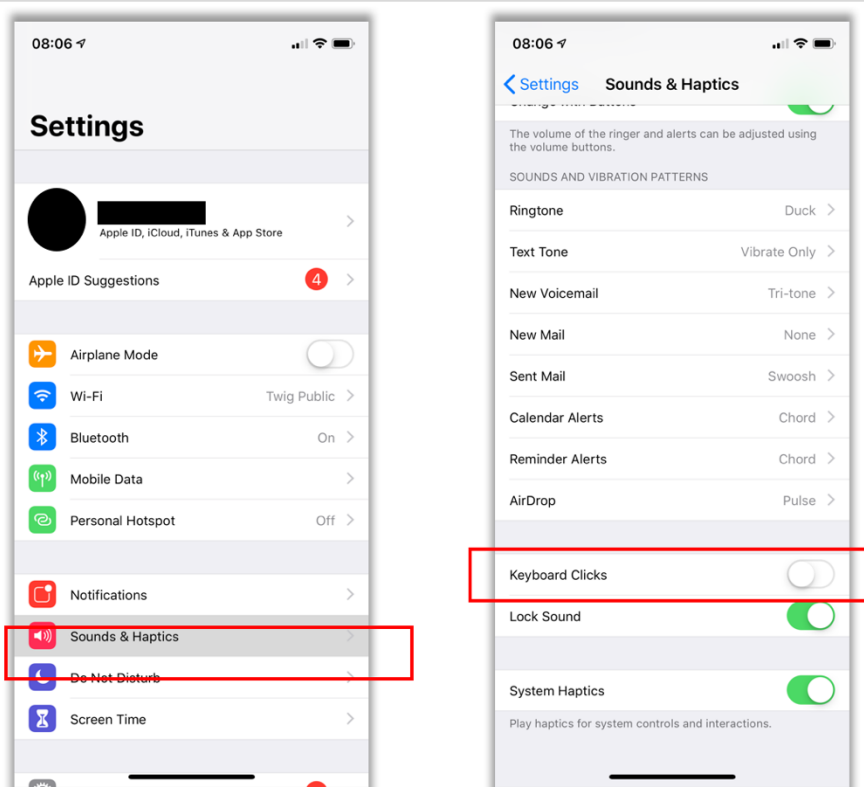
08:06

Settings

Apple ID, iCloud, iTunes & App Store

Apple ID Suggestions 4

Airplane Mode

Wi-Fi Twig Public

Bluetooth On

Mobile Data

Personal Hotspot Off

Notifications

Sounds & Haptics

Do Not Disturb

Screen Time

08:06

Settings Sounds & Haptics

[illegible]

The volume of the ringer and alerts can be adjusted using the volume buttons.

SOUNDS AND VIBRATION PATTERNS

Ringtone Duck

Text Tone Vibrate Only

New Voicemail Tri-tone

New Mail None

Sent Mail Swoosh

Calendar Alerts Chord

Reminder Alerts Chord

AirDrop Pulse

Keyboard Clicks

Lock Sound

System Haptics

Play haptics for system controls and interactions.